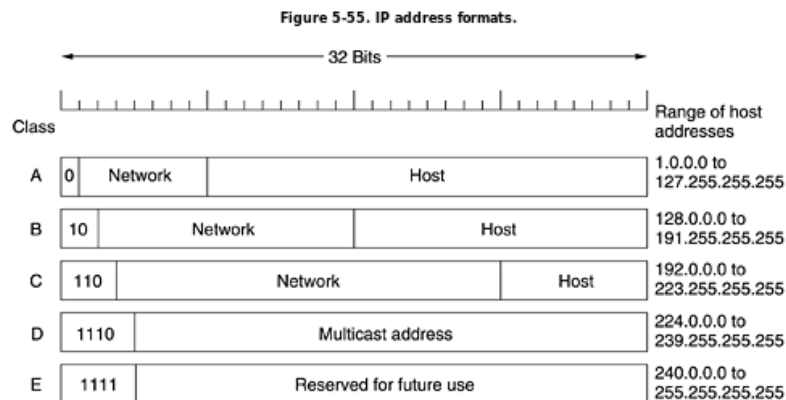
Figure 5-55. IP address formats.

32 Bits

Class

Range of host addresses

A 0 Network Host 1.0.0.0 to 127.255.255.255

B 10 Network Host 128.0.0.0 to 191.255.255.255

C 110 Network Host 192.0.0.0 to 223.255.255.255

D 1110 Multicast address 224.0.0.0 to 239.255.255.255

E 1111 Reserved for future use 240.0.0.0 to 255.255.255.255